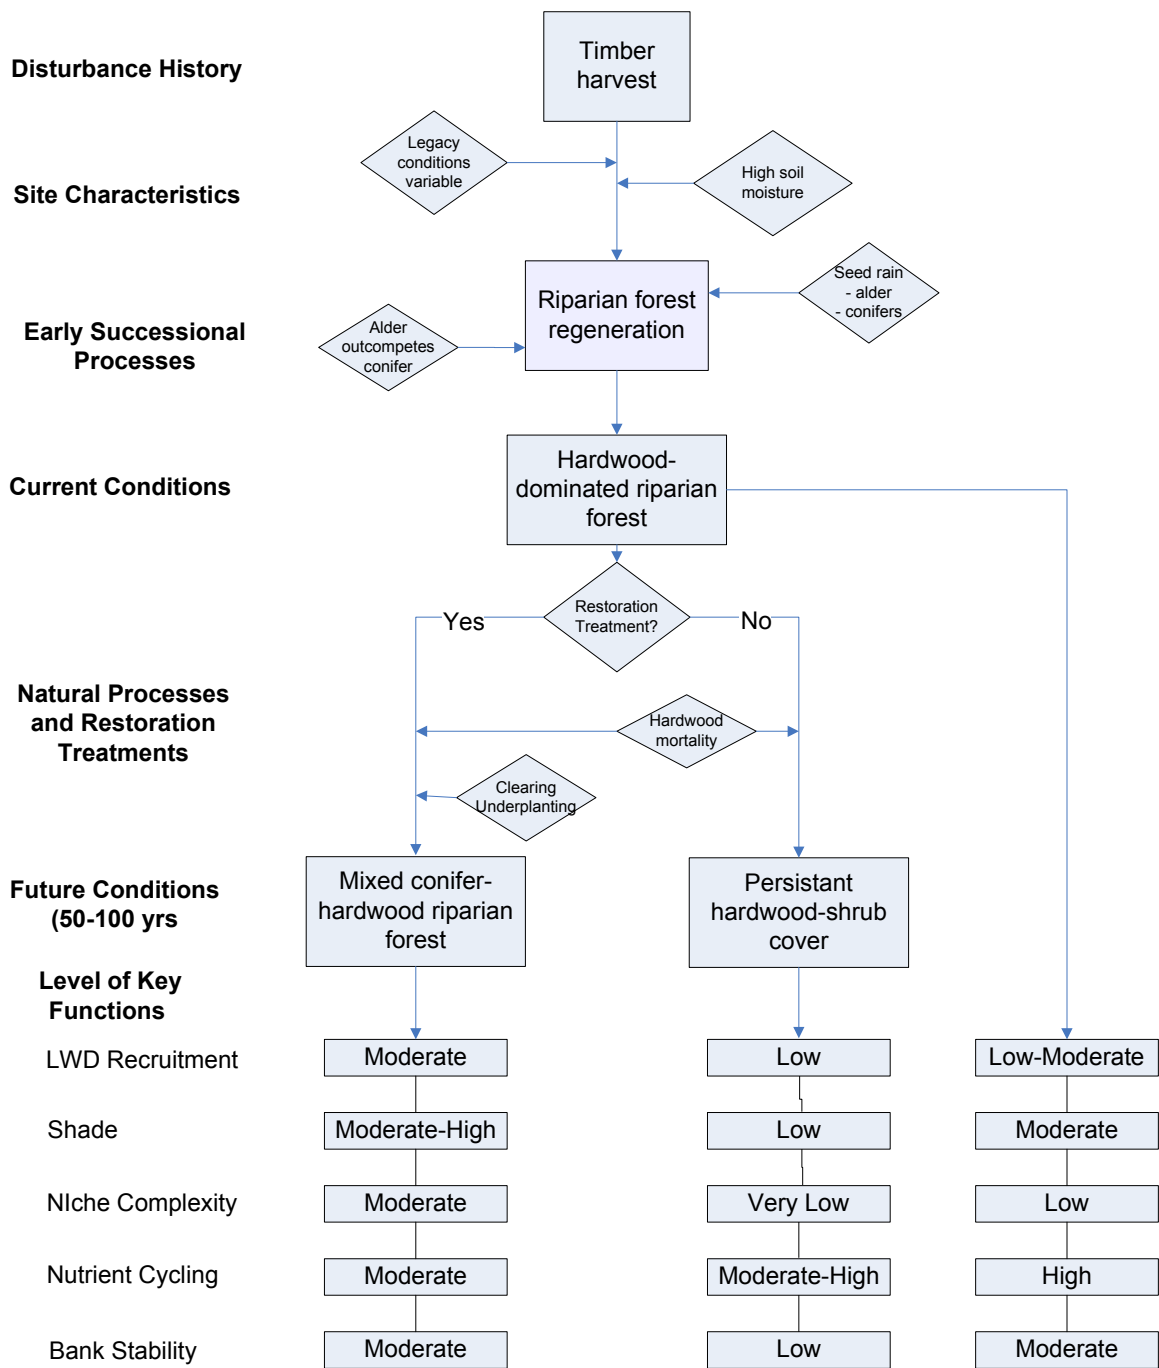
Disturbance History

Timber harvest

Legacy conditions variable

Site Characteristics

High soil moisture

Seed rain - alder - conifers

Riparian forest regeneration

Early Successional Processes

Alder outcompetes conifer

Current Conditions

Hardwood-dominated riparian forest

Restoration Treatment?

Yes

No

Natural Processes and Restoration Treatments

Hardwood mortality

Clearing Underplanting

Future Conditions (50-100 yrs

Mixed conifer-hardwood riparian forest

Persistant hardwood-shrub cover

Level of Key Functions

| | | | |
|---|---|---|---|
| LWD Recruitment | Moderate | Low | Low-Moderate |
| Shade | Moderate-High | Low | Moderate |
| NIche Complexity | Moderate | Very Low | Low |
| Nutrient Cycling | Moderate | Moderate-High | High |
| Bank Stability | Moderate | Low | Moderate |